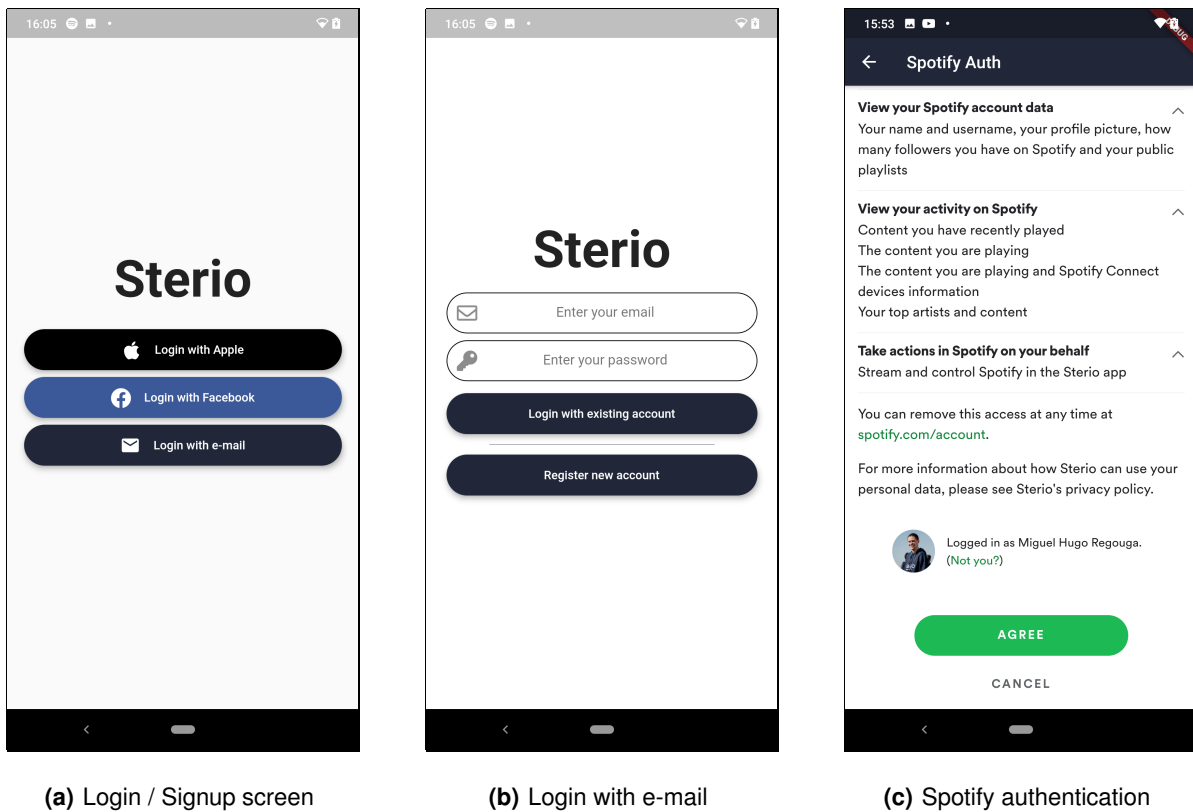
16:05

Sterio

Login with Apple

Login with Facebook

Login with e-mail

(a) Login / Signup screen

16:05

Sterio

Enter your email

Enter your password

Login with existing account

Register new account

(b) Login with e-mail

15:53

DEBUG

Spotify Auth

View your Spotify account data
Your name and username, your profile picture, how many followers you have on Spotify and your public playlists

View your activity on Spotify
Content you have recently played
The content you are playing
The content you are playing and Spotify Connect devices information
Your top artists and content

Take actions in Spotify on your behalf
Stream and control Spotify in the Sterio app

You can remove this access at any time at spotify.com/account.

For more information about how Sterio can use your personal data, please see Sterio's privacy policy.

Logged in as Miguel Hugo Regouga. (Not you?)

AGREE

CANCEL

(c) Spotify authentication